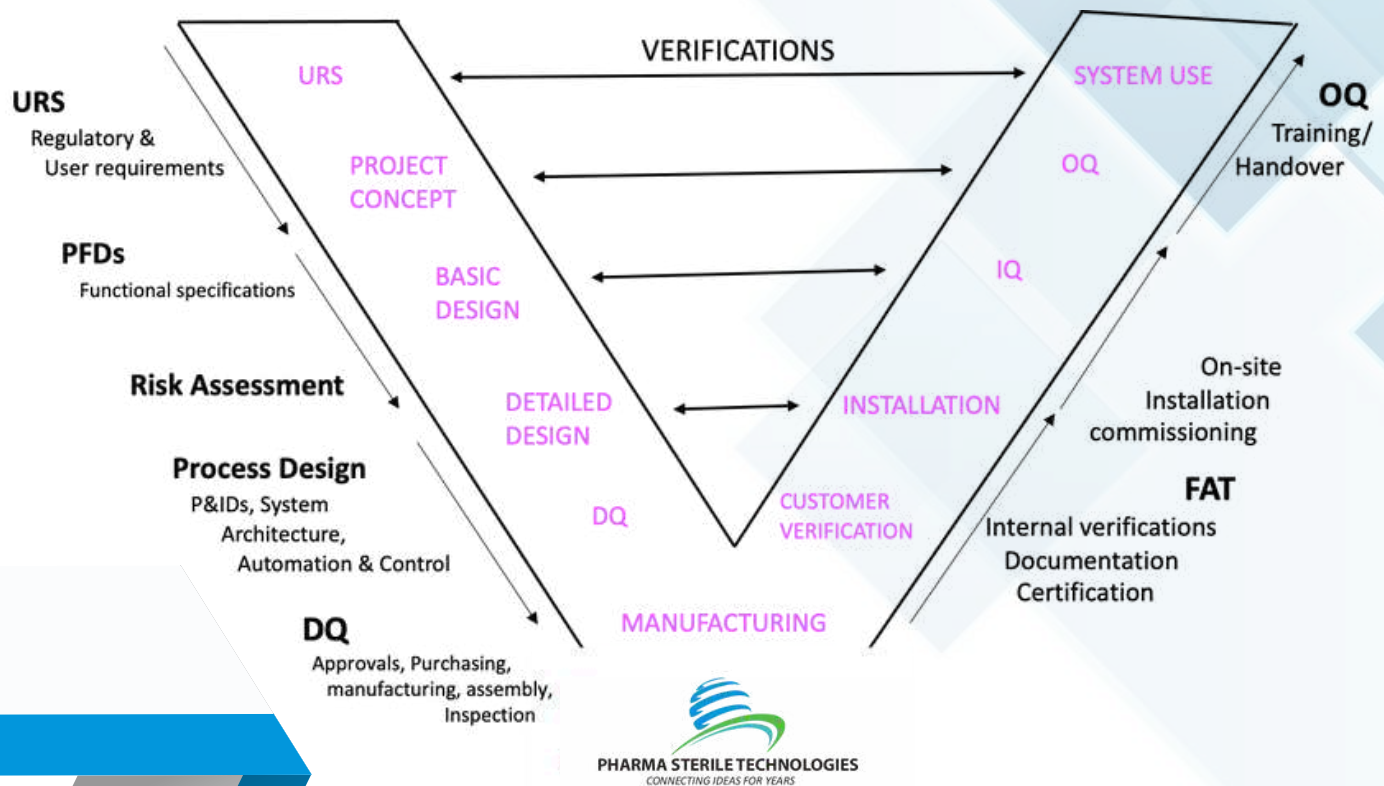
VERIFICATIONS

URS

SYSTEM USE

URS
Regulatory & User requirements

OQ
Training/ Handover

PROJECT CONCEPT

OQ

PFDs
Functional specifications

BASIC DESIGN

IQ

Risk Assessment

On-site Installation commissioning

DETAILED DESIGN

INSTALLATION

Process Design
P&IDs, System Architecture, Automation & Control

FAT

DQ

CUSTOMER VERIFICATION

Internal verifications
Documentation
Certification

DQ
Approvals, Purchasing, manufacturing, assembly, Inspection

MANUFACTURING

PHARMA STERILE TECHNOLOGIES
CONNECTING IDEAS FOR YEARS